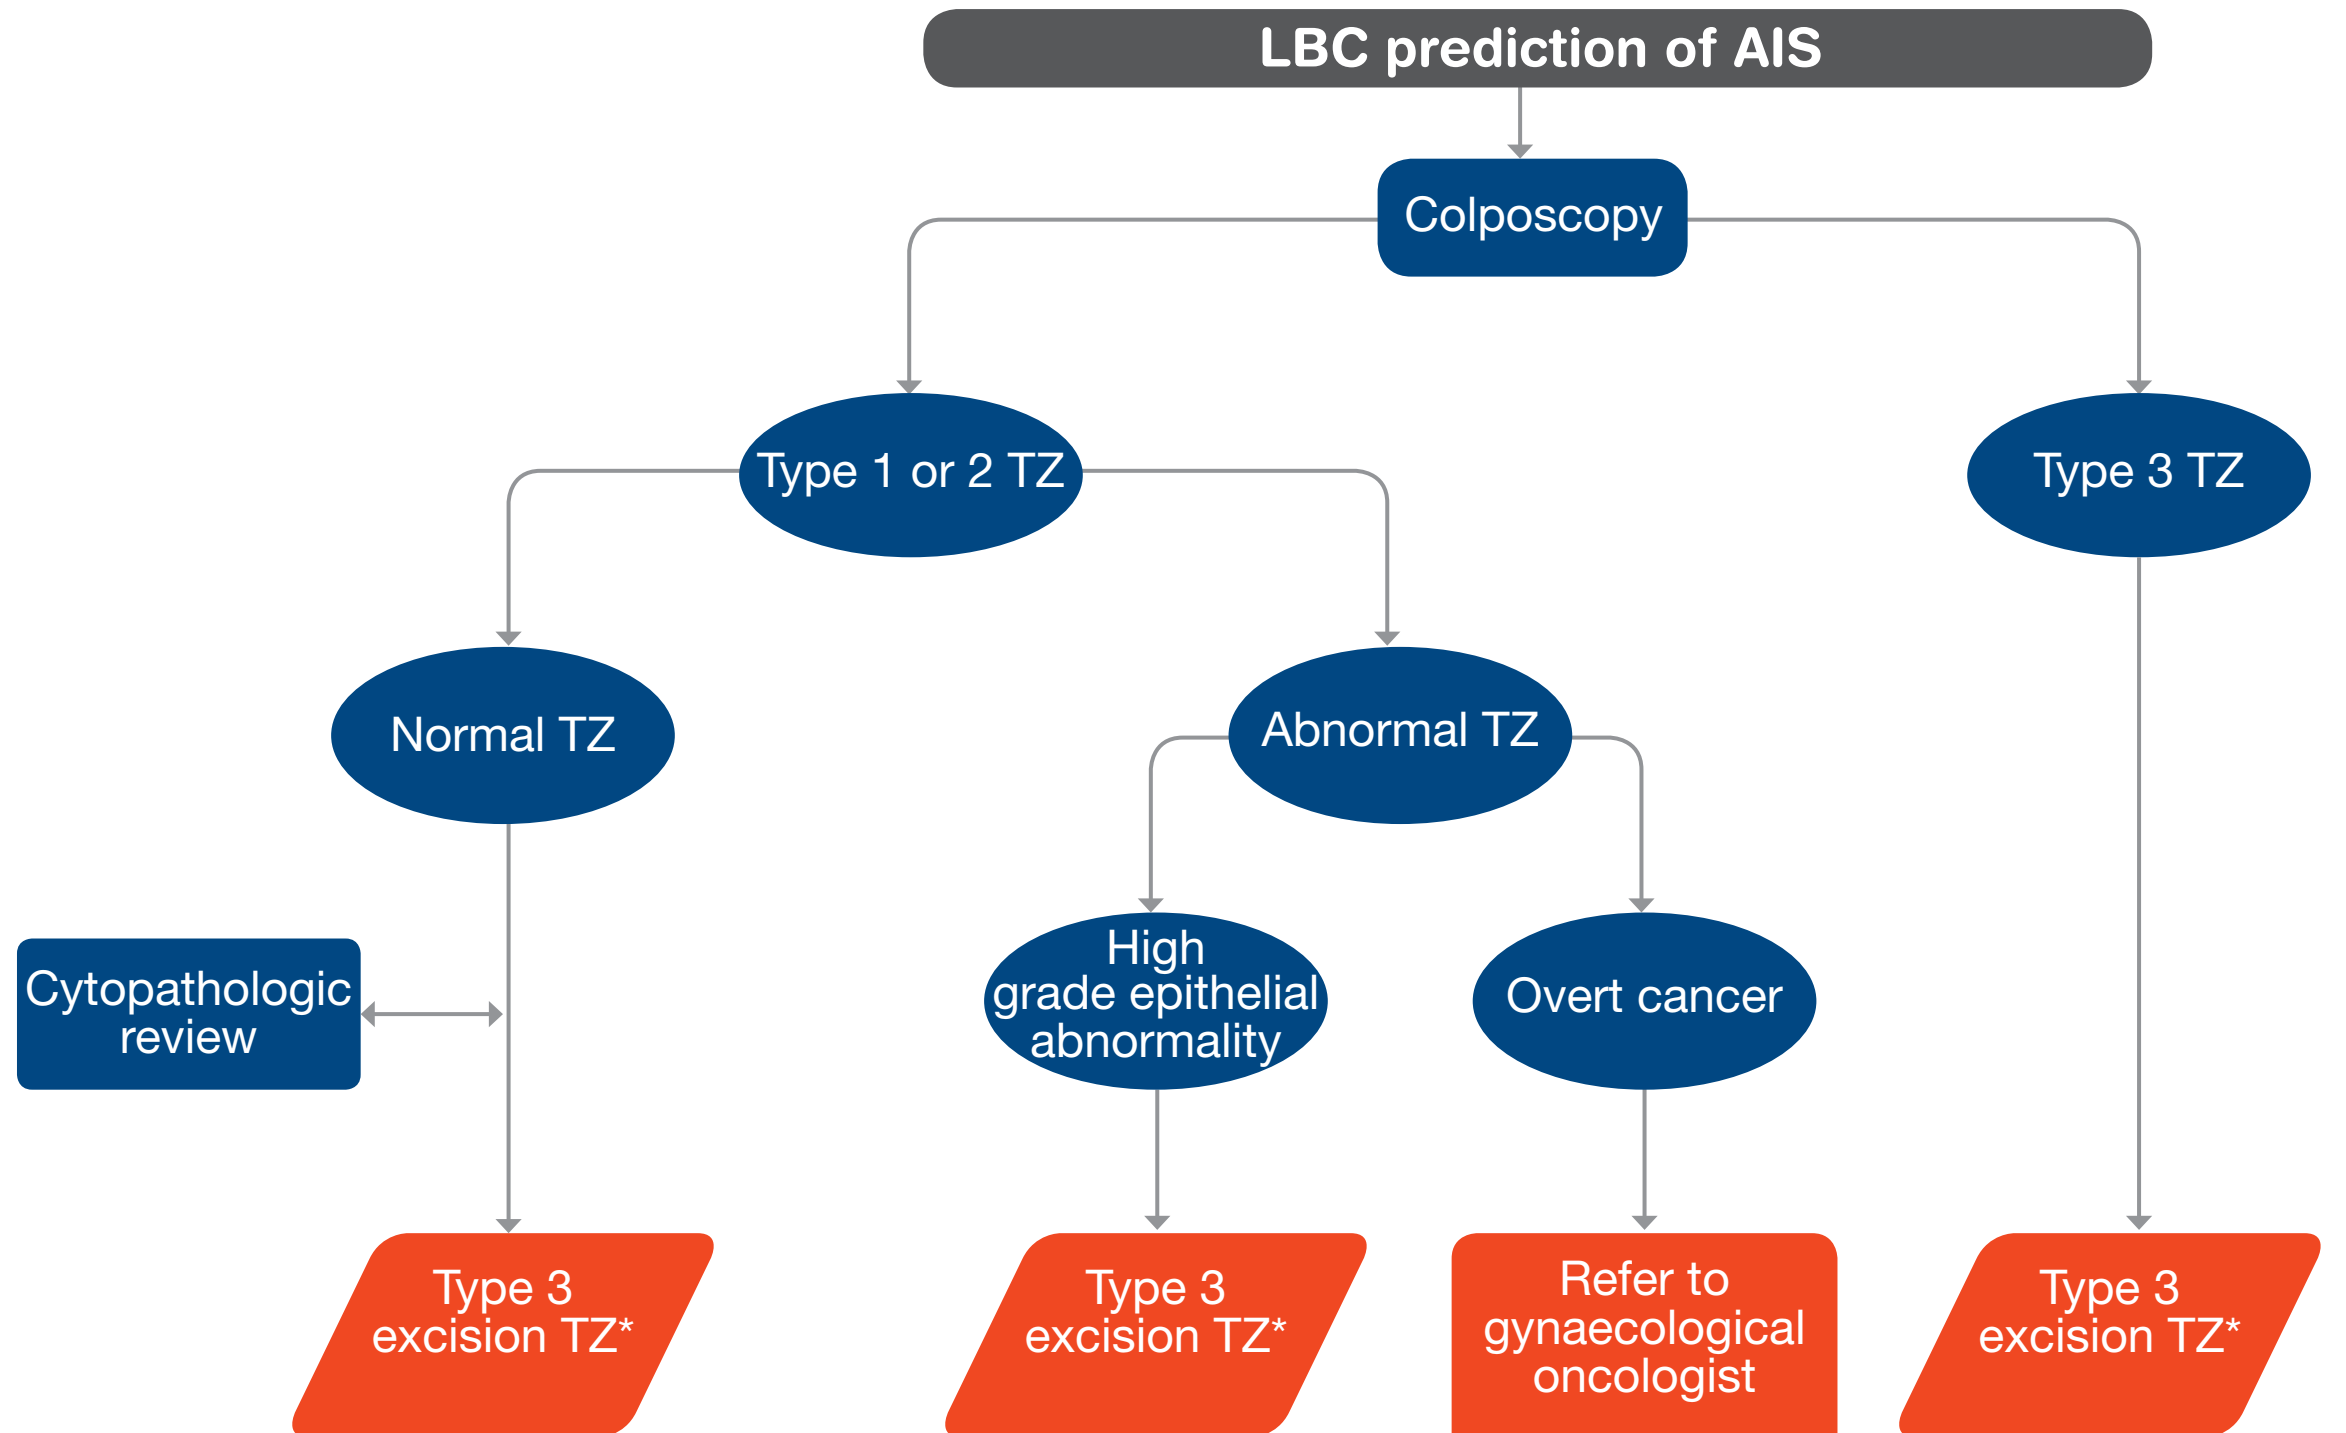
LBC prediction of AIS

Colposcopy

Type 1 or 2 TZ

Type 3 TZ

Normal TZ

Abnormal TZ

Cytopathologic review

High grade epithelial abnormality

Overt cancer

Type 3 excision TZ*

Type 3 excision TZ*

Refer to gynaecological oncologist

Type 3 excision TZ*